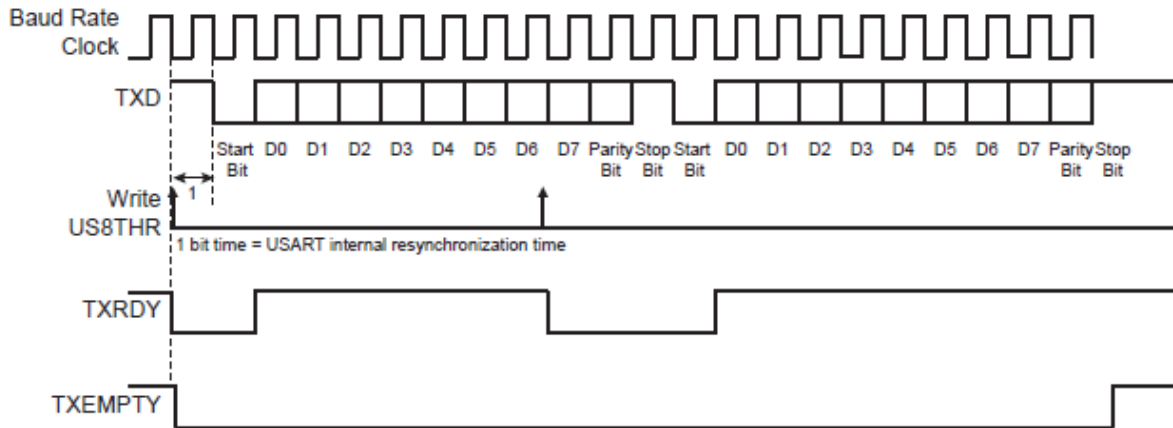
Baud Rate Clock

TXD

Start Bit D0 D1 D2 D3 D4 D5 D6 D7 Parity Bit Stop Bit Start Bit D0 D1 D2 D3 D4 D5 D6 D7 Parity Bit Stop Bit

1

Write US8THR

1 bit time = USART internal resynchronization time

TXRDY

TXEMPTY